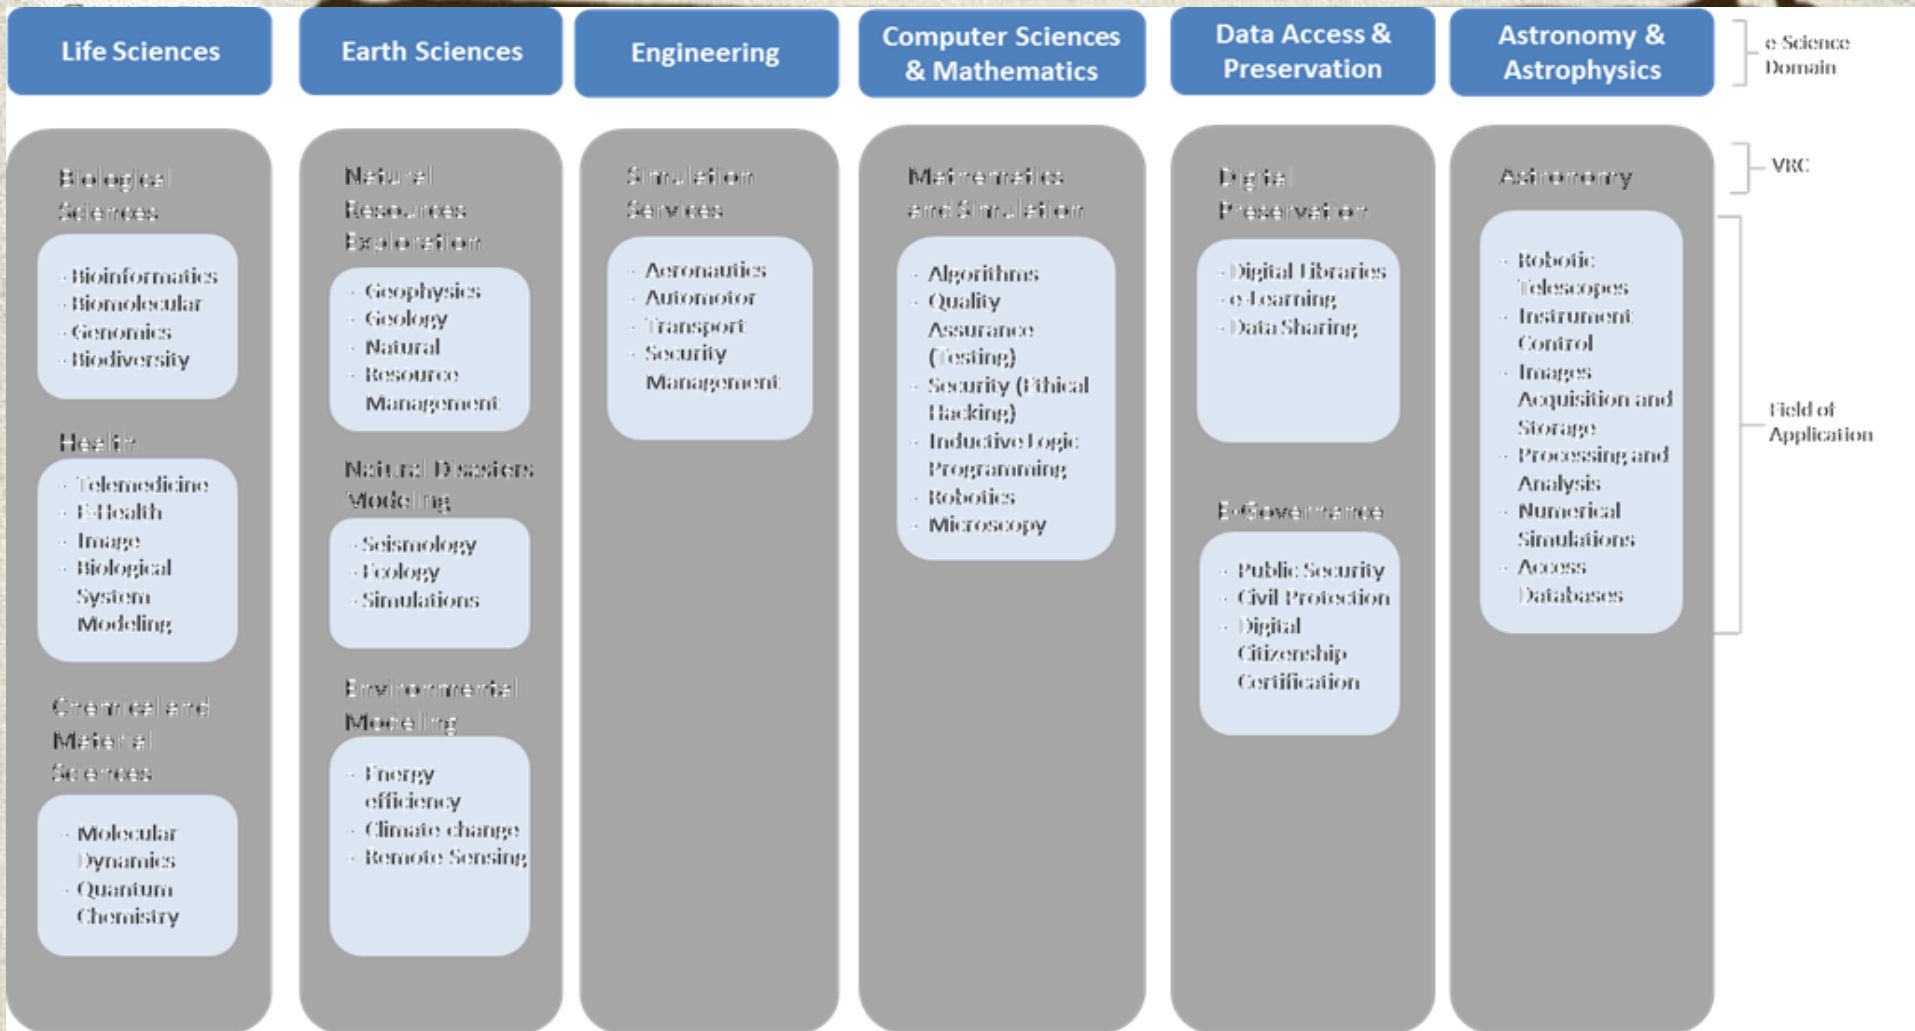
Life Sciences

Earth Sciences

Engineering

Computer Sciences & Mathematics

Data Access & Preservation

Astronomy & Astrophysics

e Science Domain

VRC

Field of Application

Biological Sciences

- Bioinformatics
- Biomolecular
- Genomics
- Biodiversity

Health

- Telemedicine
- E-Health
- Image
- Biological System Modeling

Chemical and Material Sciences

- Molecular Dynamics
- Quantum Chemistry

Natural Resources Exploration

- Geophysics
- Geology
- Natural
- Resource Management

Natural Disasters Modeling

- Seismology
- Ecology
- Simulations

Environmental Modeling

- Energy efficiency
- Climate change
- Remote Sensing

Simulation Services

- Aeronautics
- Automotor
- Transport
- Security Management

Mathematics and Simulation

- Algorithms
- Quality Assurance (Testing)
- Security (Ethical Hacking)
- Inductive Logic Programming
- Robotics
- Microscopy

Digital Preservation

- Digital Libraries
- e-Learning
- Data Sharing

E-Governance

- Public Security
- Civil Protection
- Digital Citizenship Certification

Astronomy

- Robotic Telescopes
- Instrument Control
- Images Acquisition and Storage
- Processing and Analysis
- Numerical Simulations
- Access Databases